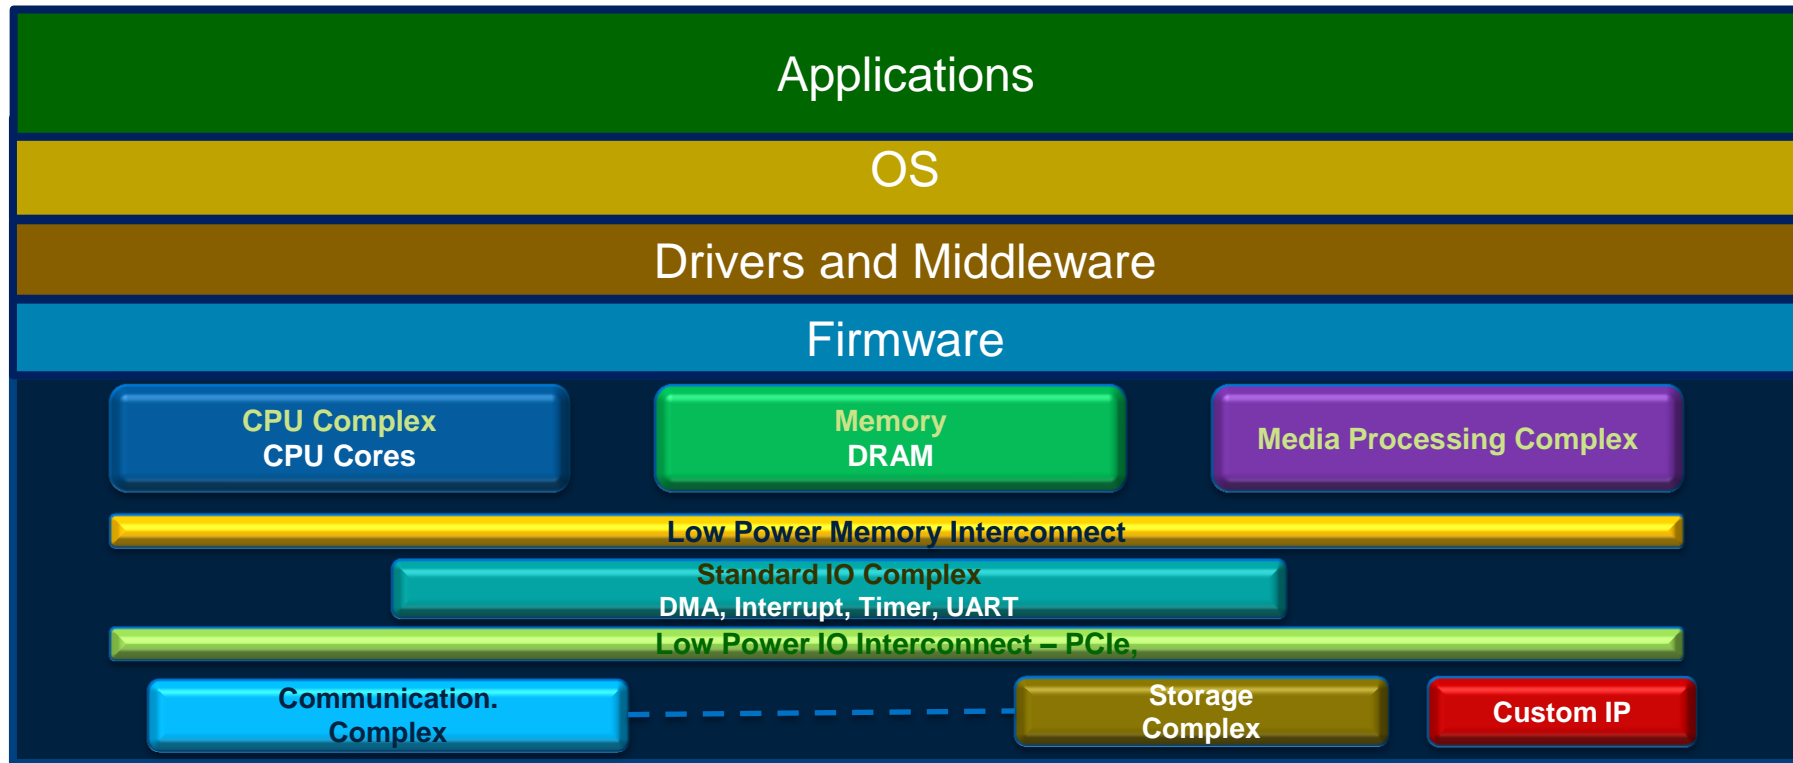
Applications

OS

Drivers and Middleware

Firmware

CPU Complex
CPU Cores

Memory
DRAM

Media Processing Complex

Low Power Memory Interconnect

Standard IO Complex
DMA, Interrupt, Timer, UART

Low Power IO Interconnect – PCIe,

Communication.
Complex

Storage
Complex

Custom IP